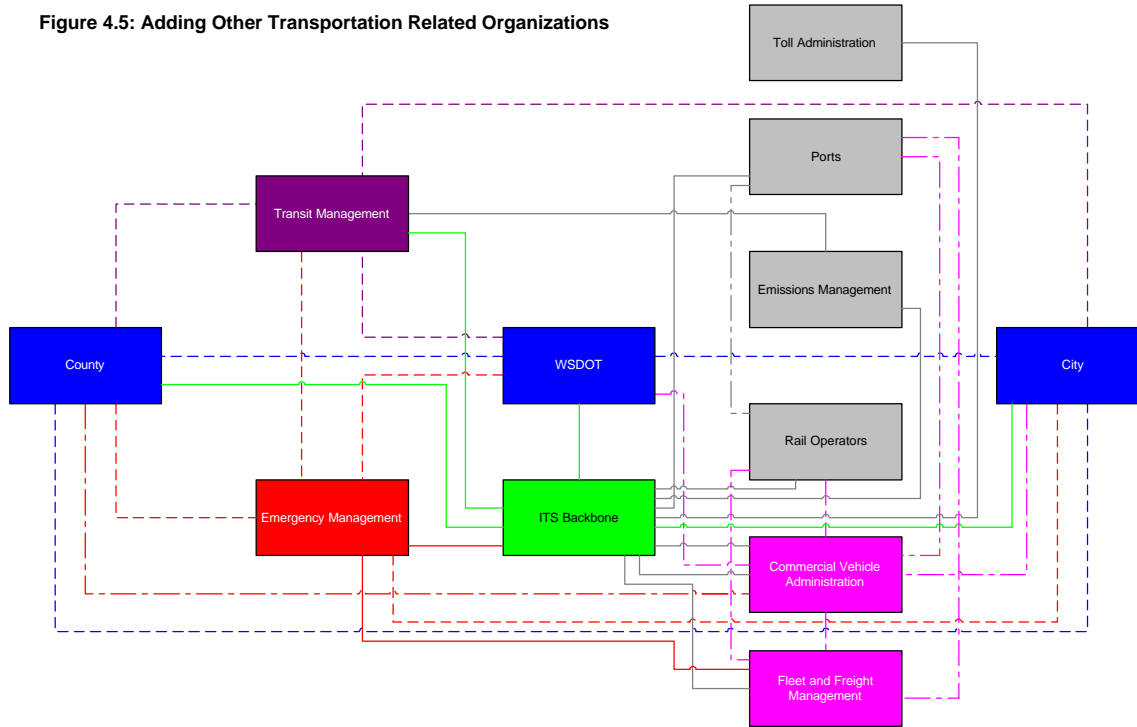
Figure 4.5: Adding Other Transportation Related Organizations

Toll Administration

Ports

Transit Management

Emissions Management

County

WSDOT

City

Rail Operators

Emergency Management

ITS Backbone

Commercial Vehicle Administration

Fleet and Freight Management